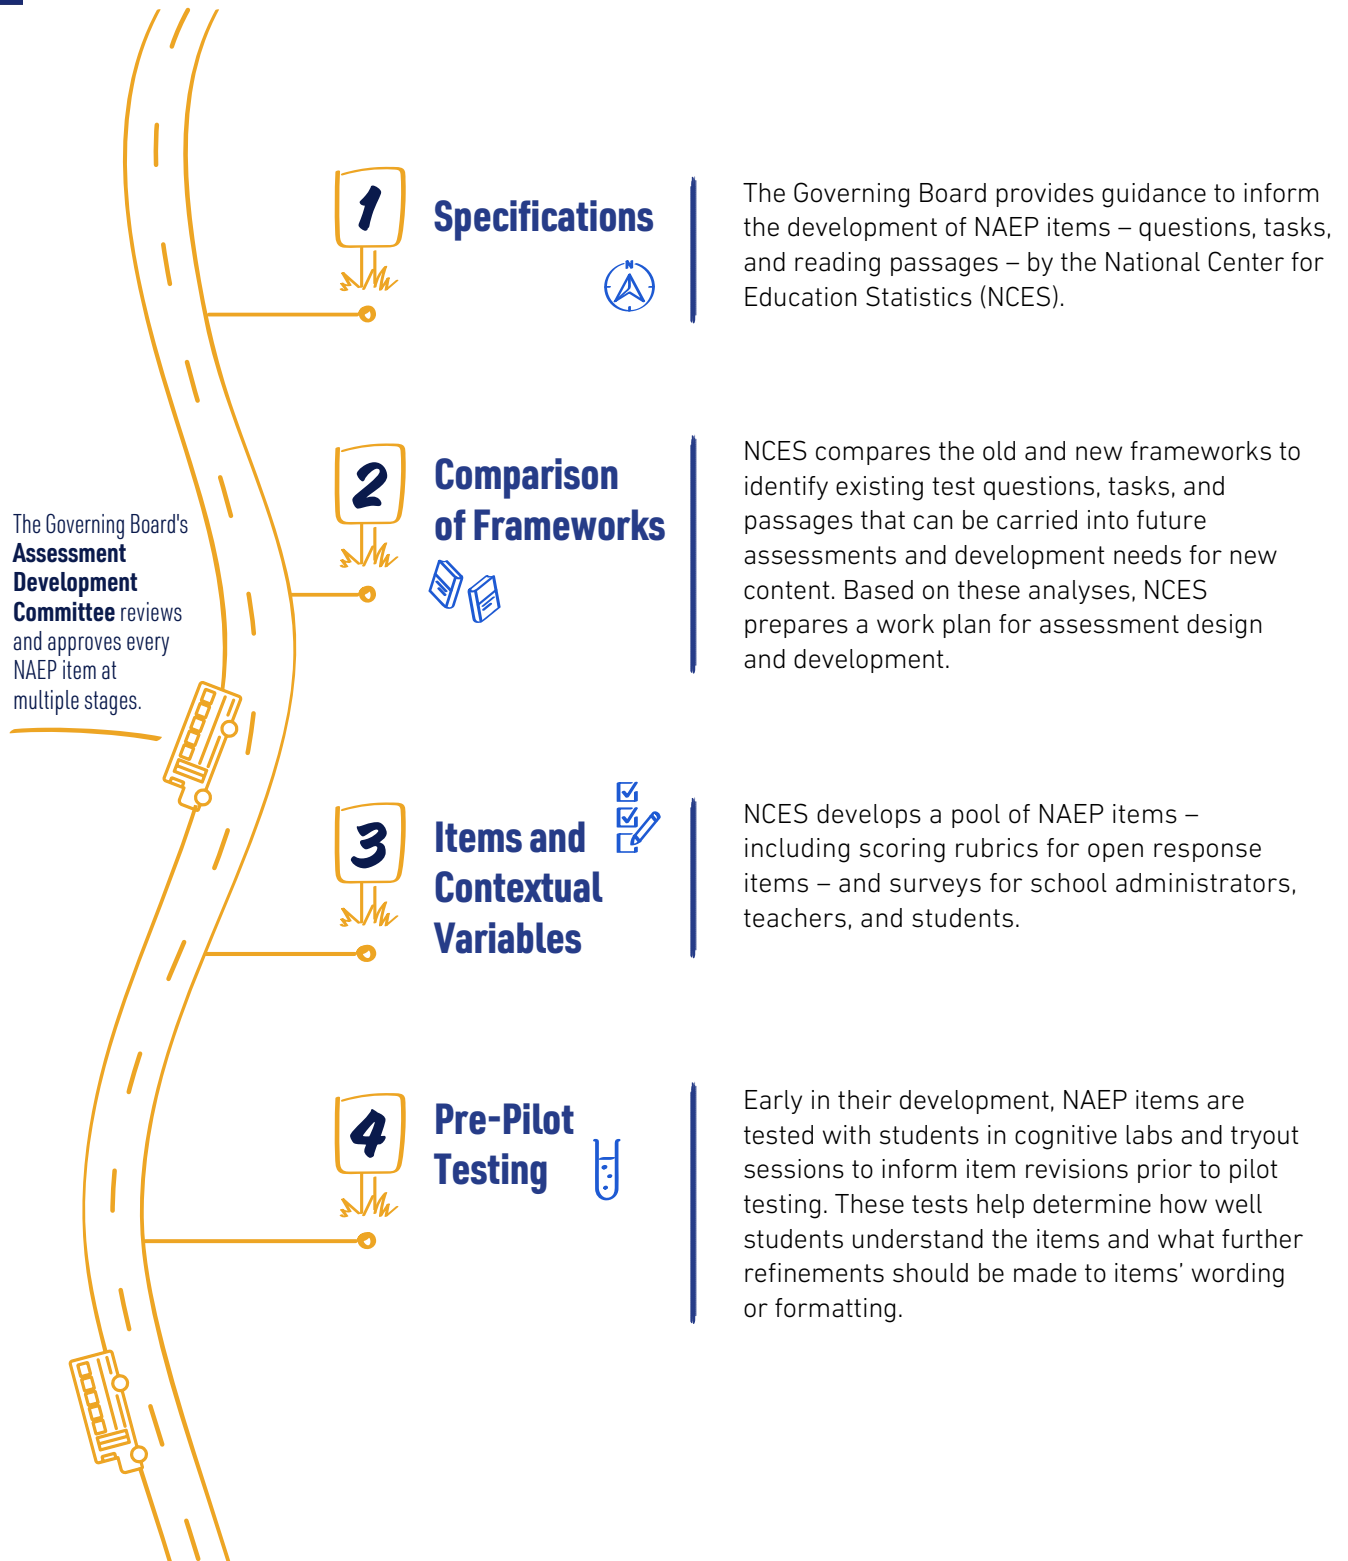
The Governing Board's Assessment Development Committee reviews and approves every NAEP item at multiple stages.

1

Specifications

N

The Governing Board provides guidance to inform the development of NAEP items – questions, tasks, and reading passages – by the National Center for Education Statistics (NCES).

2

Comparison of Frameworks

NCES compares the old and new frameworks to identify existing test questions, tasks, and passages that can be carried into future assessments and development needs for new content. Based on these analyses, NCES prepares a work plan for assessment design and development.

3

Items and Contextual Variables

NCES develops a pool of NAEP items – including scoring rubrics for open response items – and surveys for school administrators, teachers, and students.

4

Pre-Pilot Testing

Early in their development, NAEP items are tested with students in cognitive labs and tryout sessions to inform item revisions prior to pilot testing. These tests help determine how well students understand the items and what further refinements should be made to items' wording or formatting.